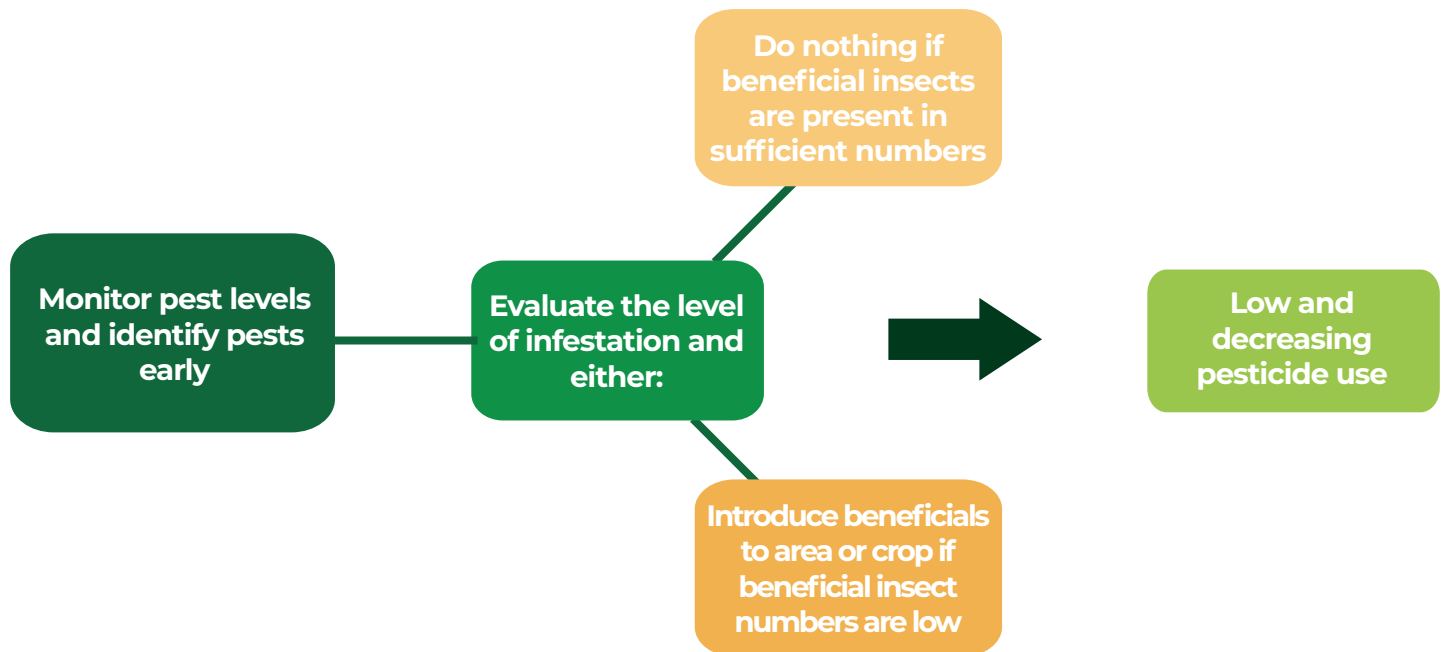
Monitor pest levels and identify pests early

Evaluate the level of infestation and either:

Do nothing if beneficial insects are present in sufficient numbers

Introduce beneficials to area or crop if beneficial insect numbers are low

Low and decreasing pesticide use